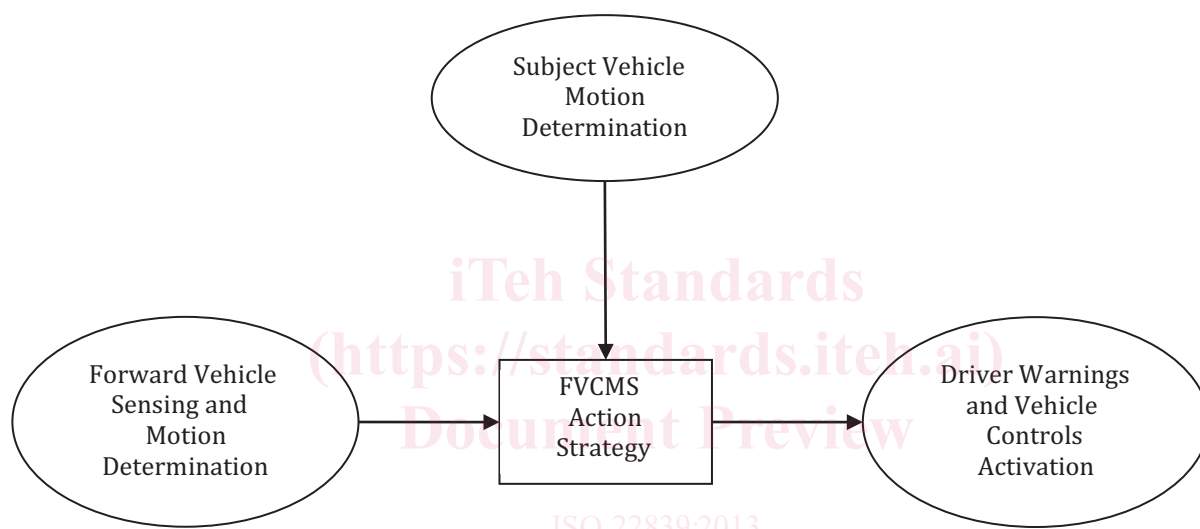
Subject Vehicle Motion Determination

iTeh Standards
(https://standards.iteh.ai)
Document Preview

Forward Vehicle Sensing and Motion Determination

FVCMS Action Strategy

Driver Warnings and Vehicle Controls Activation

ISO 22839:2013